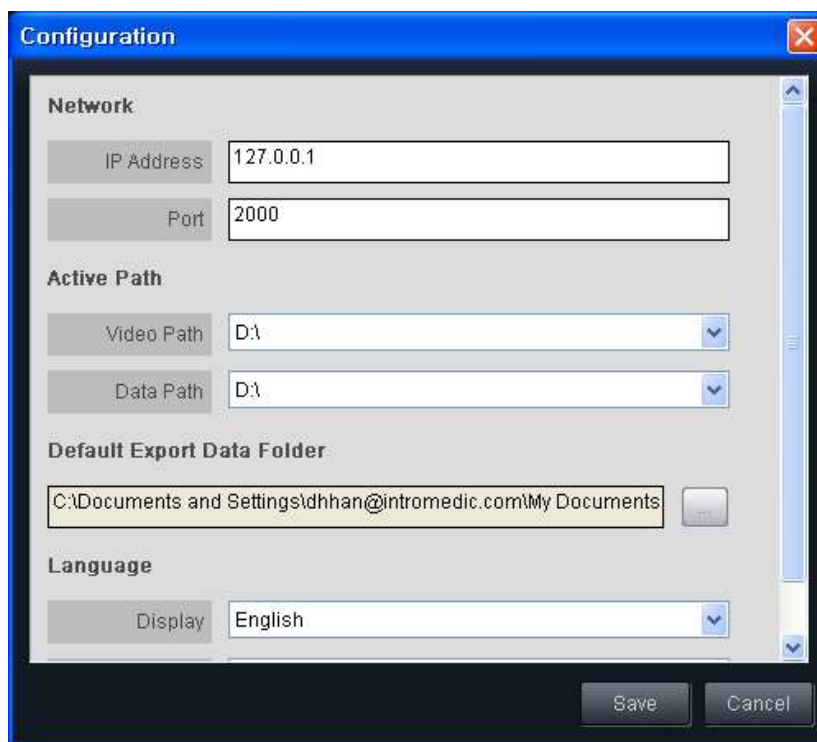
Configuration

Network

IP Address 127.0.0.1

Port 2000

Active Path

Video Path D:\

Data Path D:\

Default Export Data Folder

C:\Documents and Settings\dhhan@intromedic.com\My Documents ...

Language

Display English

Save Cancel